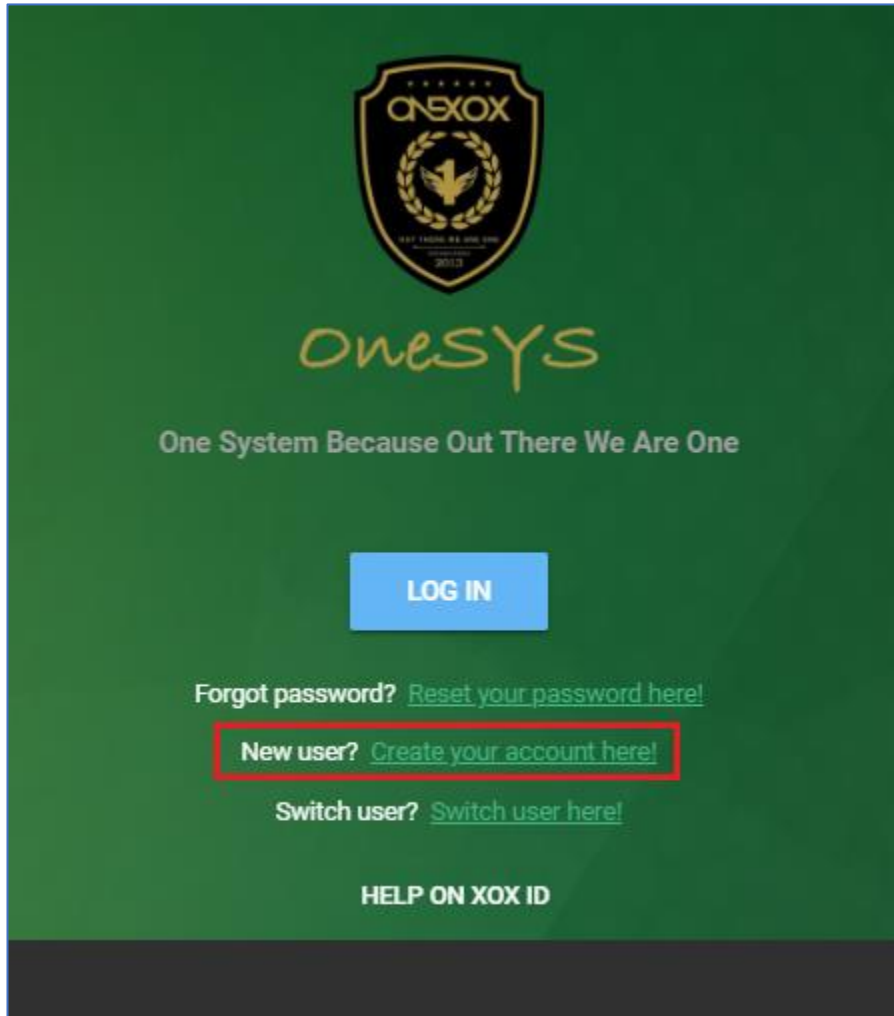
ONEXOX

OUT THERE WE ARE ONE

2013

OneSYS

One System Because Out There We Are One

LOG IN

Forgot password? Reset your password here!

New user? Create your account here!

Switch user? Switch user here!

HELP ON XOX ID